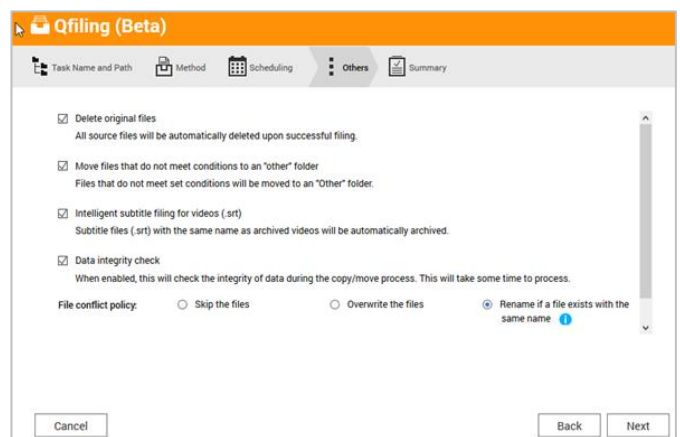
Qfiling (Beta)

Task Name and Path
Method
Scheduling
Others
Summary

Delete original files
All source files will be automatically deleted upon successful filing.

Move files that do not meet conditions to an "other" folder
Files that do not meet set conditions will be moved to an "Other" folder.

Intelligent subtitle filing for videos (.srt)
Subtitle files (.srt) with the same name as archived videos will be automatically archived.

Data integrity check
When enabled, this will check the integrity of data during the copy/move process. This will take some time to process.

File conflict policy:
Skip the files
Overwrite the files
Rename if a file exists with the same name

Cancel
Back
Next